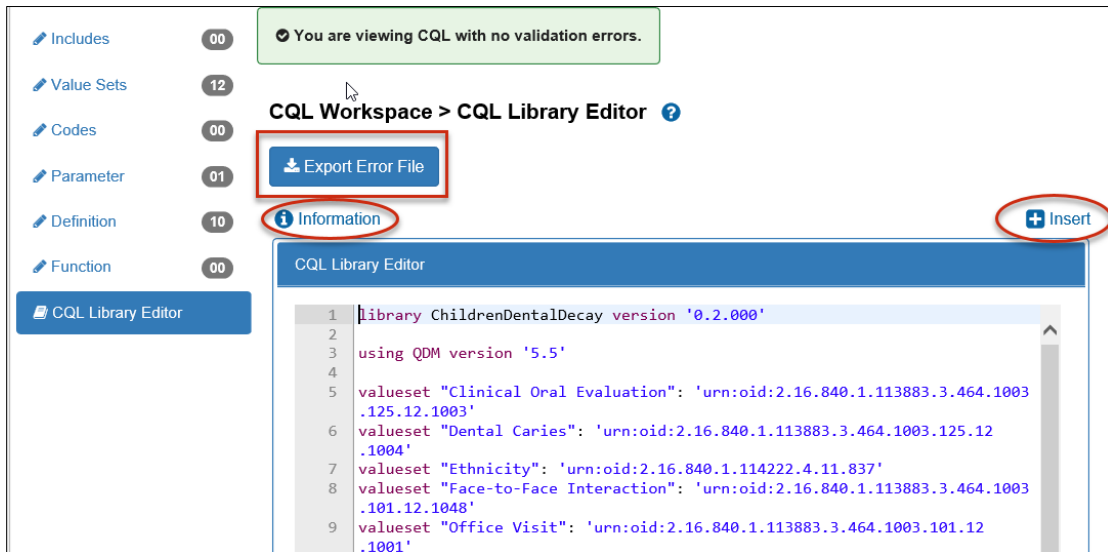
Includes 00
Value Sets 12
Codes 00
Parameter 01
Definition 10
Function 00
CQL Library Editor

You are viewing CQL with no validation errors.

CQL Workspace > CQL Library Editor

Export Error File

Information

Insert

CQL Library Editor

1 library ChildrenDentalDecay version '0.2.000'
2
3 using QDM version '5.5'
4
5 valueset "Clinical Oral Evaluation": 'urn:oid:2.16.840.1.113883.3.464.1003.125.12.1003'
6 valueset "Dental Caries": 'urn:oid:2.16.840.1.113883.3.464.1003.125.12.1004'
7 valueset "Ethnicity": 'urn:oid:2.16.840.1.114222.4.11.837'
8 valueset "Face-to-Face Interaction": 'urn:oid:2.16.840.1.113883.3.464.1003.101.12.1048'
9 valueset "Office Visit": 'urn:oid:2.16.840.1.113883.3.464.1003.101.12.1001'